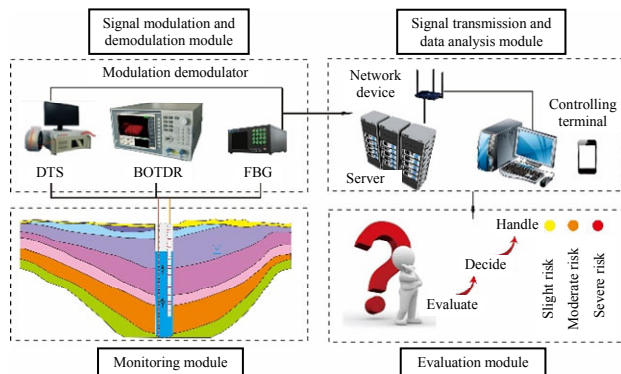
Signal modulation and demodulation module

Signal transmission and data analysis module

Modulation demodulator

Network device

Controlling terminal

DTS

BOTDR

FBG

Server

Handle

Decide

Evaluate

Slight risk

Moderate risk

Severe risk

Monitoring module

Evaluation module